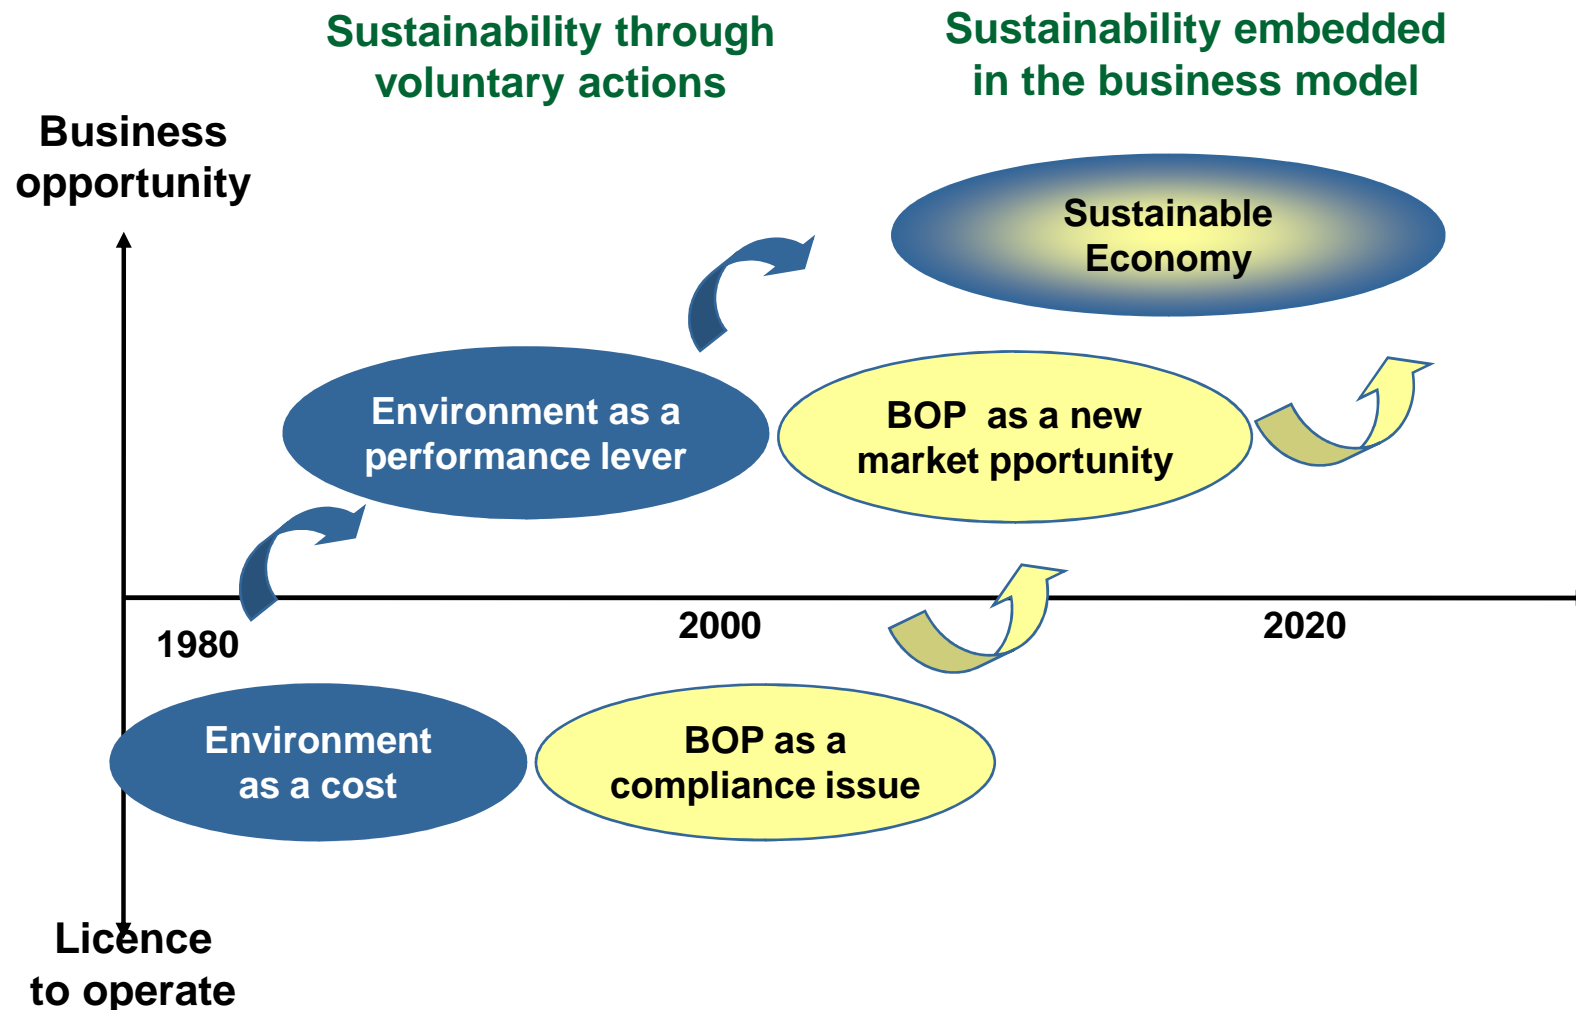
Sustainability through voluntary actions

Sustainability embedded in the business model

Business opportunity

Sustainable Economy

Environment as a performance lever

BOP as a new market pportunity

1980

2000

2020

Environment as a cost

BOP as a compliance issue

Licence to operate